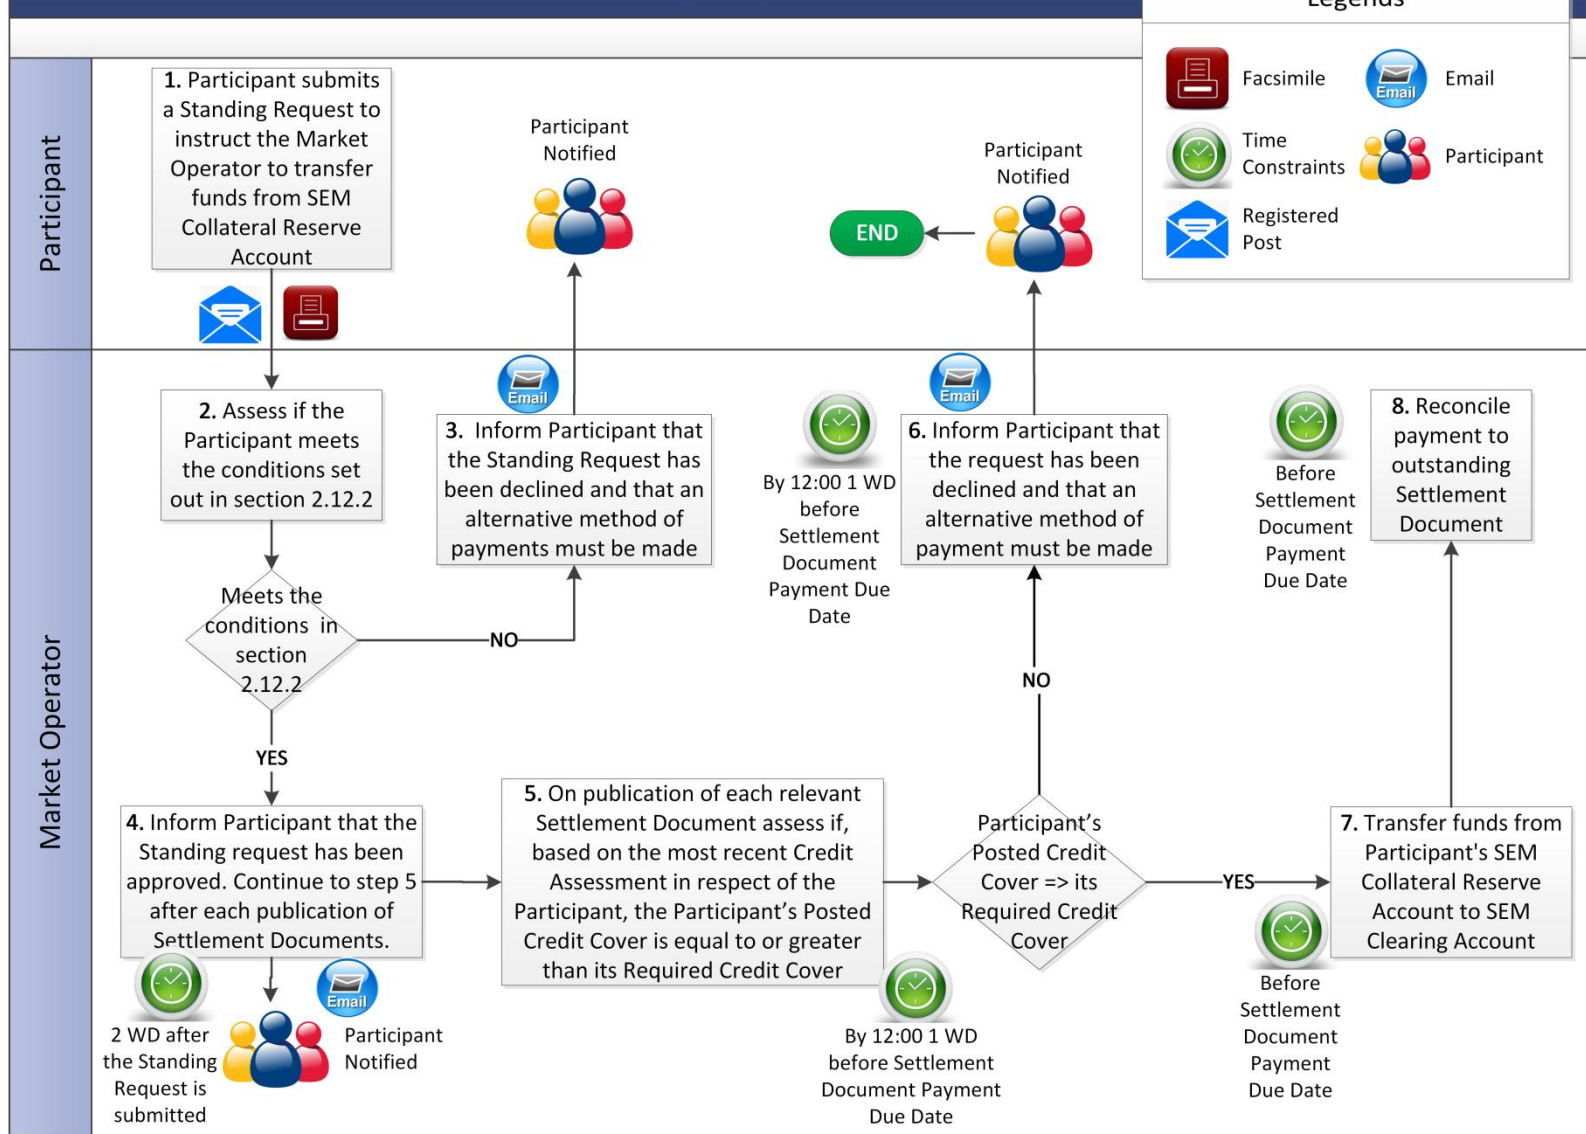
Legends

Facsimile

Email

Time Constraints

Participant

Registered Post

Participant

Market Operator

1. Participant submits a Standing Request to instruct the Market Operator to transfer funds from SEM Collateral Reserve Account

Participant Notified

Participant Notified

END

2. Assess if the Participant meets the conditions set out in section 2.12.2

Email

3. Inform Participant that the Standing Request has been declined and that an alternative method of payments must be made

By 12:00 1 WD before Settlement Document Payment Due Date

Email

6. Inform Participant that the request has been declined and that an alternative method of payment must be made

Before Settlement Document Payment Due Date

8. Reconcile payment to outstanding Settlement Document

Meets the conditions in section 2.12.2

NO

NO

YES

4. Inform Participant that the Standing request has been approved. Continue to step 5 after each publication of Settlement Documents.

5. On publication of each relevant Settlement Document assess if, based on the most recent Credit Assessment in respect of the Participant, the Participant's Posted Credit Cover is equal to or greater than its Required Credit Cover

Participant's Posted Credit Cover => its Required Credit Cover

YES

7. Transfer funds from Participant's SEM Collateral Reserve Account to SEM Clearing Account

2 WD after the Standing Request is submitted

Email

Participant Notified

By 12:00 1 WD before Settlement Document Payment Due Date

Before Settlement Document Payment Due Date